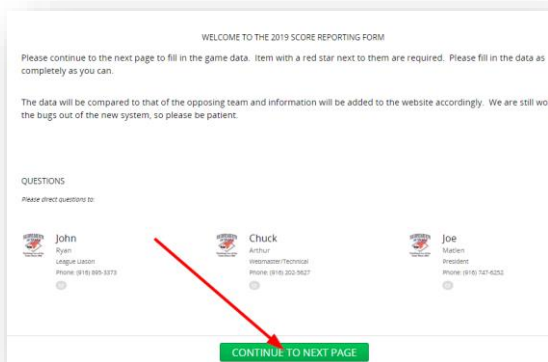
WELCOME TO THE 2019 SCORE REPORTING FORM

Please continue to the next page to fill in the game data. Item with a red star next to them are required. Please fill in the data as completely as you can.

The data will be compared to that of the opposing team and information will be added to the website accordingly. We are still wo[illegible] the bugs out of the new system, so please be patient.

QUESTIONS

Please direct questions to:

John
Ryan
League Liaison
Phone: (916) 895-3373

Chuck
Arthur
Webmaster/Technical
Phone: (916) 202-5627

Joe
Matlen
President
Phone: (916) 747-6252

CONTINUE TO NEXT PAGE